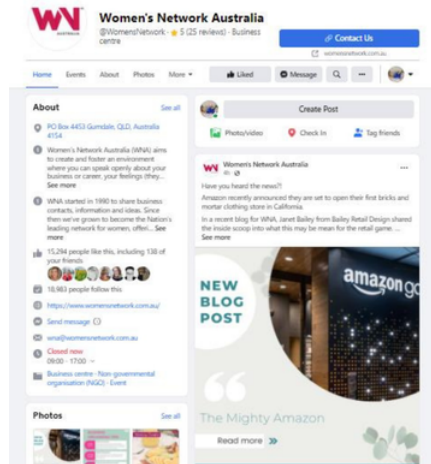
WN
NETWORK

Women's Network Australia
@WomensNetwork · ★ 5 (25 reviews) · Business centre

Contact Us
womensnetwork.com.au

Home Events About Photos More ▾

Liked Message

About
See all

PO Box 4453 Gumdale, QLD, Australia 4154

Women's Network Australia (WNA) aims to create and foster an environment where you can speak openly about your business or career, your feelings (they... See more

WNA started in 1990 to share business contacts, information and ideas. Since then we've grown to become the Nation's leading network for women, offeri... See more

15,284 people like this, including 138 of your friends

18,983 people follow this

https://www.womensnetwork.com.au/

Send message

wna@womensnetwork.com.au

Closed now
09:00 - 17:00

Business centre · Non-governmental organisation (NGO) · Event

Photos
See all

Create Post

Photo/video Check in Tag friends

Women's Network Australia

Have you heard the news?!
Amazon recently announced they are set to open their first bricks and mortar clothing store in California.

In a recent blog for WNA, Janet Bailey from Bailey Retail Design shared the inside scoop into what this may mean for the retail game. ...
See more

NEW BLOG POST

The Mighty Amazon

Read more

amazon go